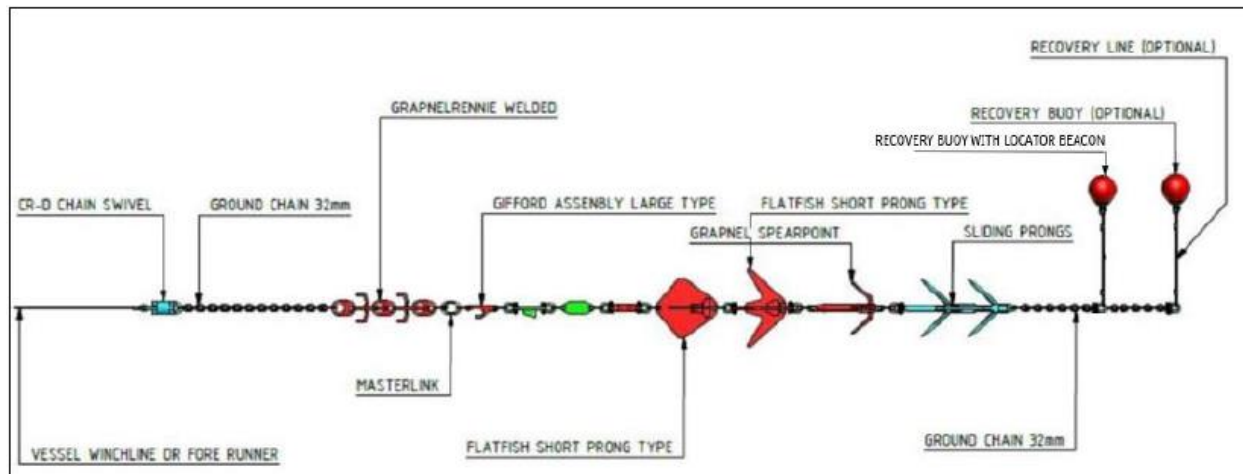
RECOVERY LINE (OPTIONAL)

GRAPNELRENNIE WELDED

RECOVERY BUOY (OPTIONAL)

RECOVERY BUOY WITH LOCATOR BEACON

CR-D CHAIN SWIVEL

GROUND CHAIN 32mm

GIFFORD ASSEMBLY LARGE TYPE

FLATFISH SHORT PRONG TYPE

GRAPNEL SPEARPOINT

SLIDING PRONGS

MASTERLINK

VESSEL WINCHLINE OR FORE RUNNER

FLATFISH SHORT PRONG TYPE

GROUND CHAIN 32mm